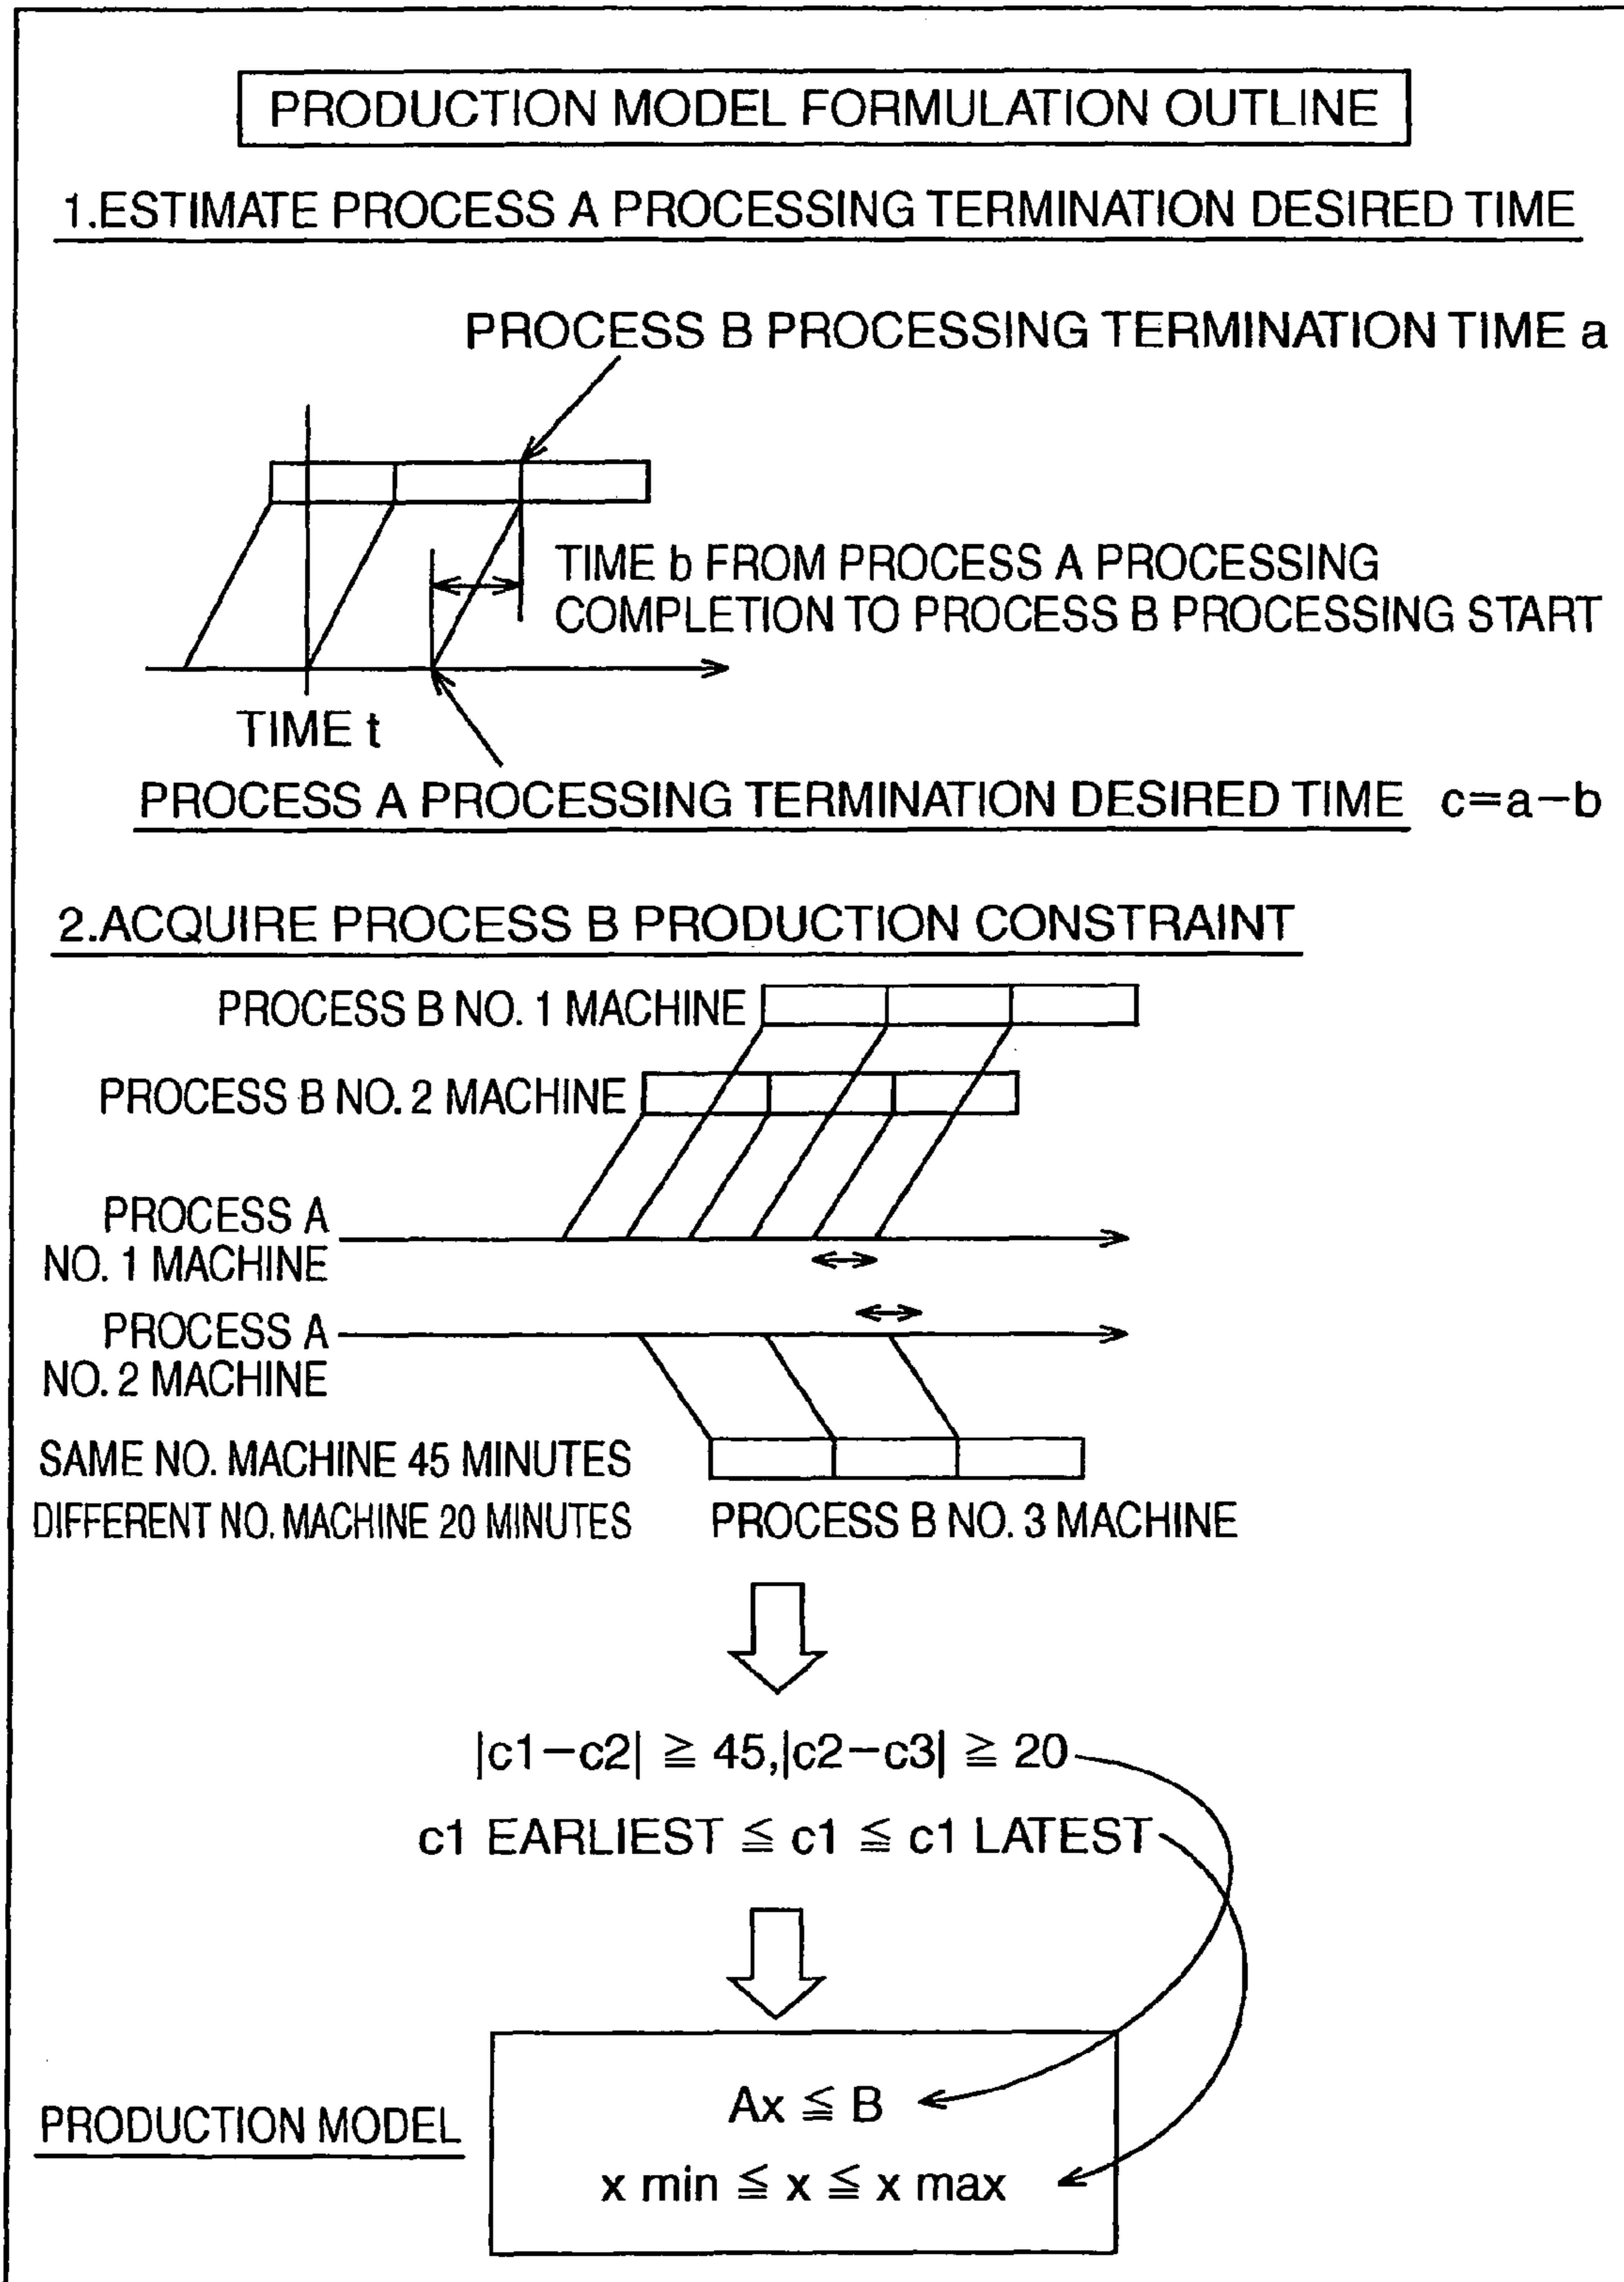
PRODUCTION MODEL FORMULATION OUTLINE

1.ESTIMATE PROCESS A PROCESSING TERMINATION DESIRED TIME

PROCESS B PROCESSING TERMINATION TIME a

TIME b FROM PROCESS A PROCESSING COMPLETION TO PROCESS B PROCESSING START

TIME t

PROCESS A PROCESSING TERMINATION DESIRED TIME $c=a-b$

2.ACQUIRE PROCESS B PRODUCTION CONSTRAINT

PROCESS B NO. 1 MACHINE

PROCESS B NO. 2 MACHINE

PROCESS A NO. 1 MACHINE

PROCESS A NO. 2 MACHINE

SAME NO. MACHINE 45 MINUTES
DIFFERENT NO. MACHINE 20 MINUTES

PROCESS B NO. 3 MACHINE

$|c1-c2| \geqq 45, |c2-c3| \geqq 20$

c1 EARLIEST $\leqq$ c1 $\leqq$ c1 LATEST

PRODUCTION MODEL

$Ax \leqq B$

$x\ min \leqq x \leqq x\ max$